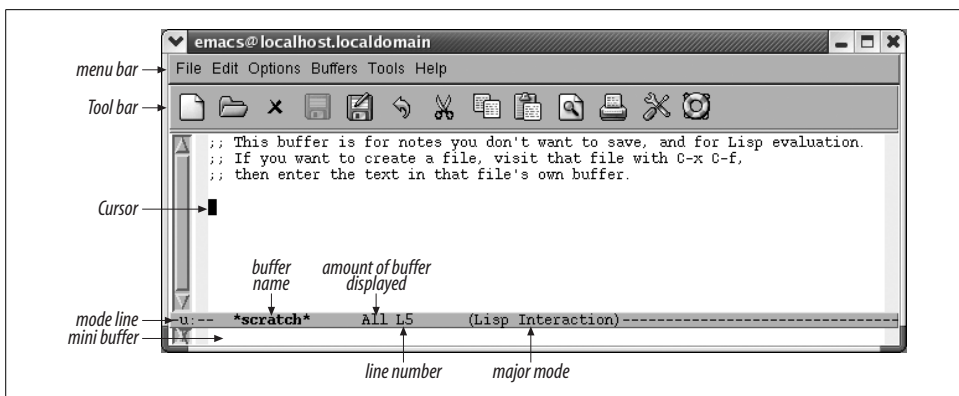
emacs@localhost.localdomain

menu bar
File Edit Options Buffers Tools Help

Tool bar

;; This buffer is for notes you don't want to save, and for Lisp evaluation.
;; If you want to create a file, visit that file with C-x C-f,
;; then enter the text in that file's own buffer.

Cursor

buffer name

amount of buffer displayed

mode line
-u:-- *scratch* All L5 (Lisp Interaction)--------------------------------

mini buffer

line number

major mode